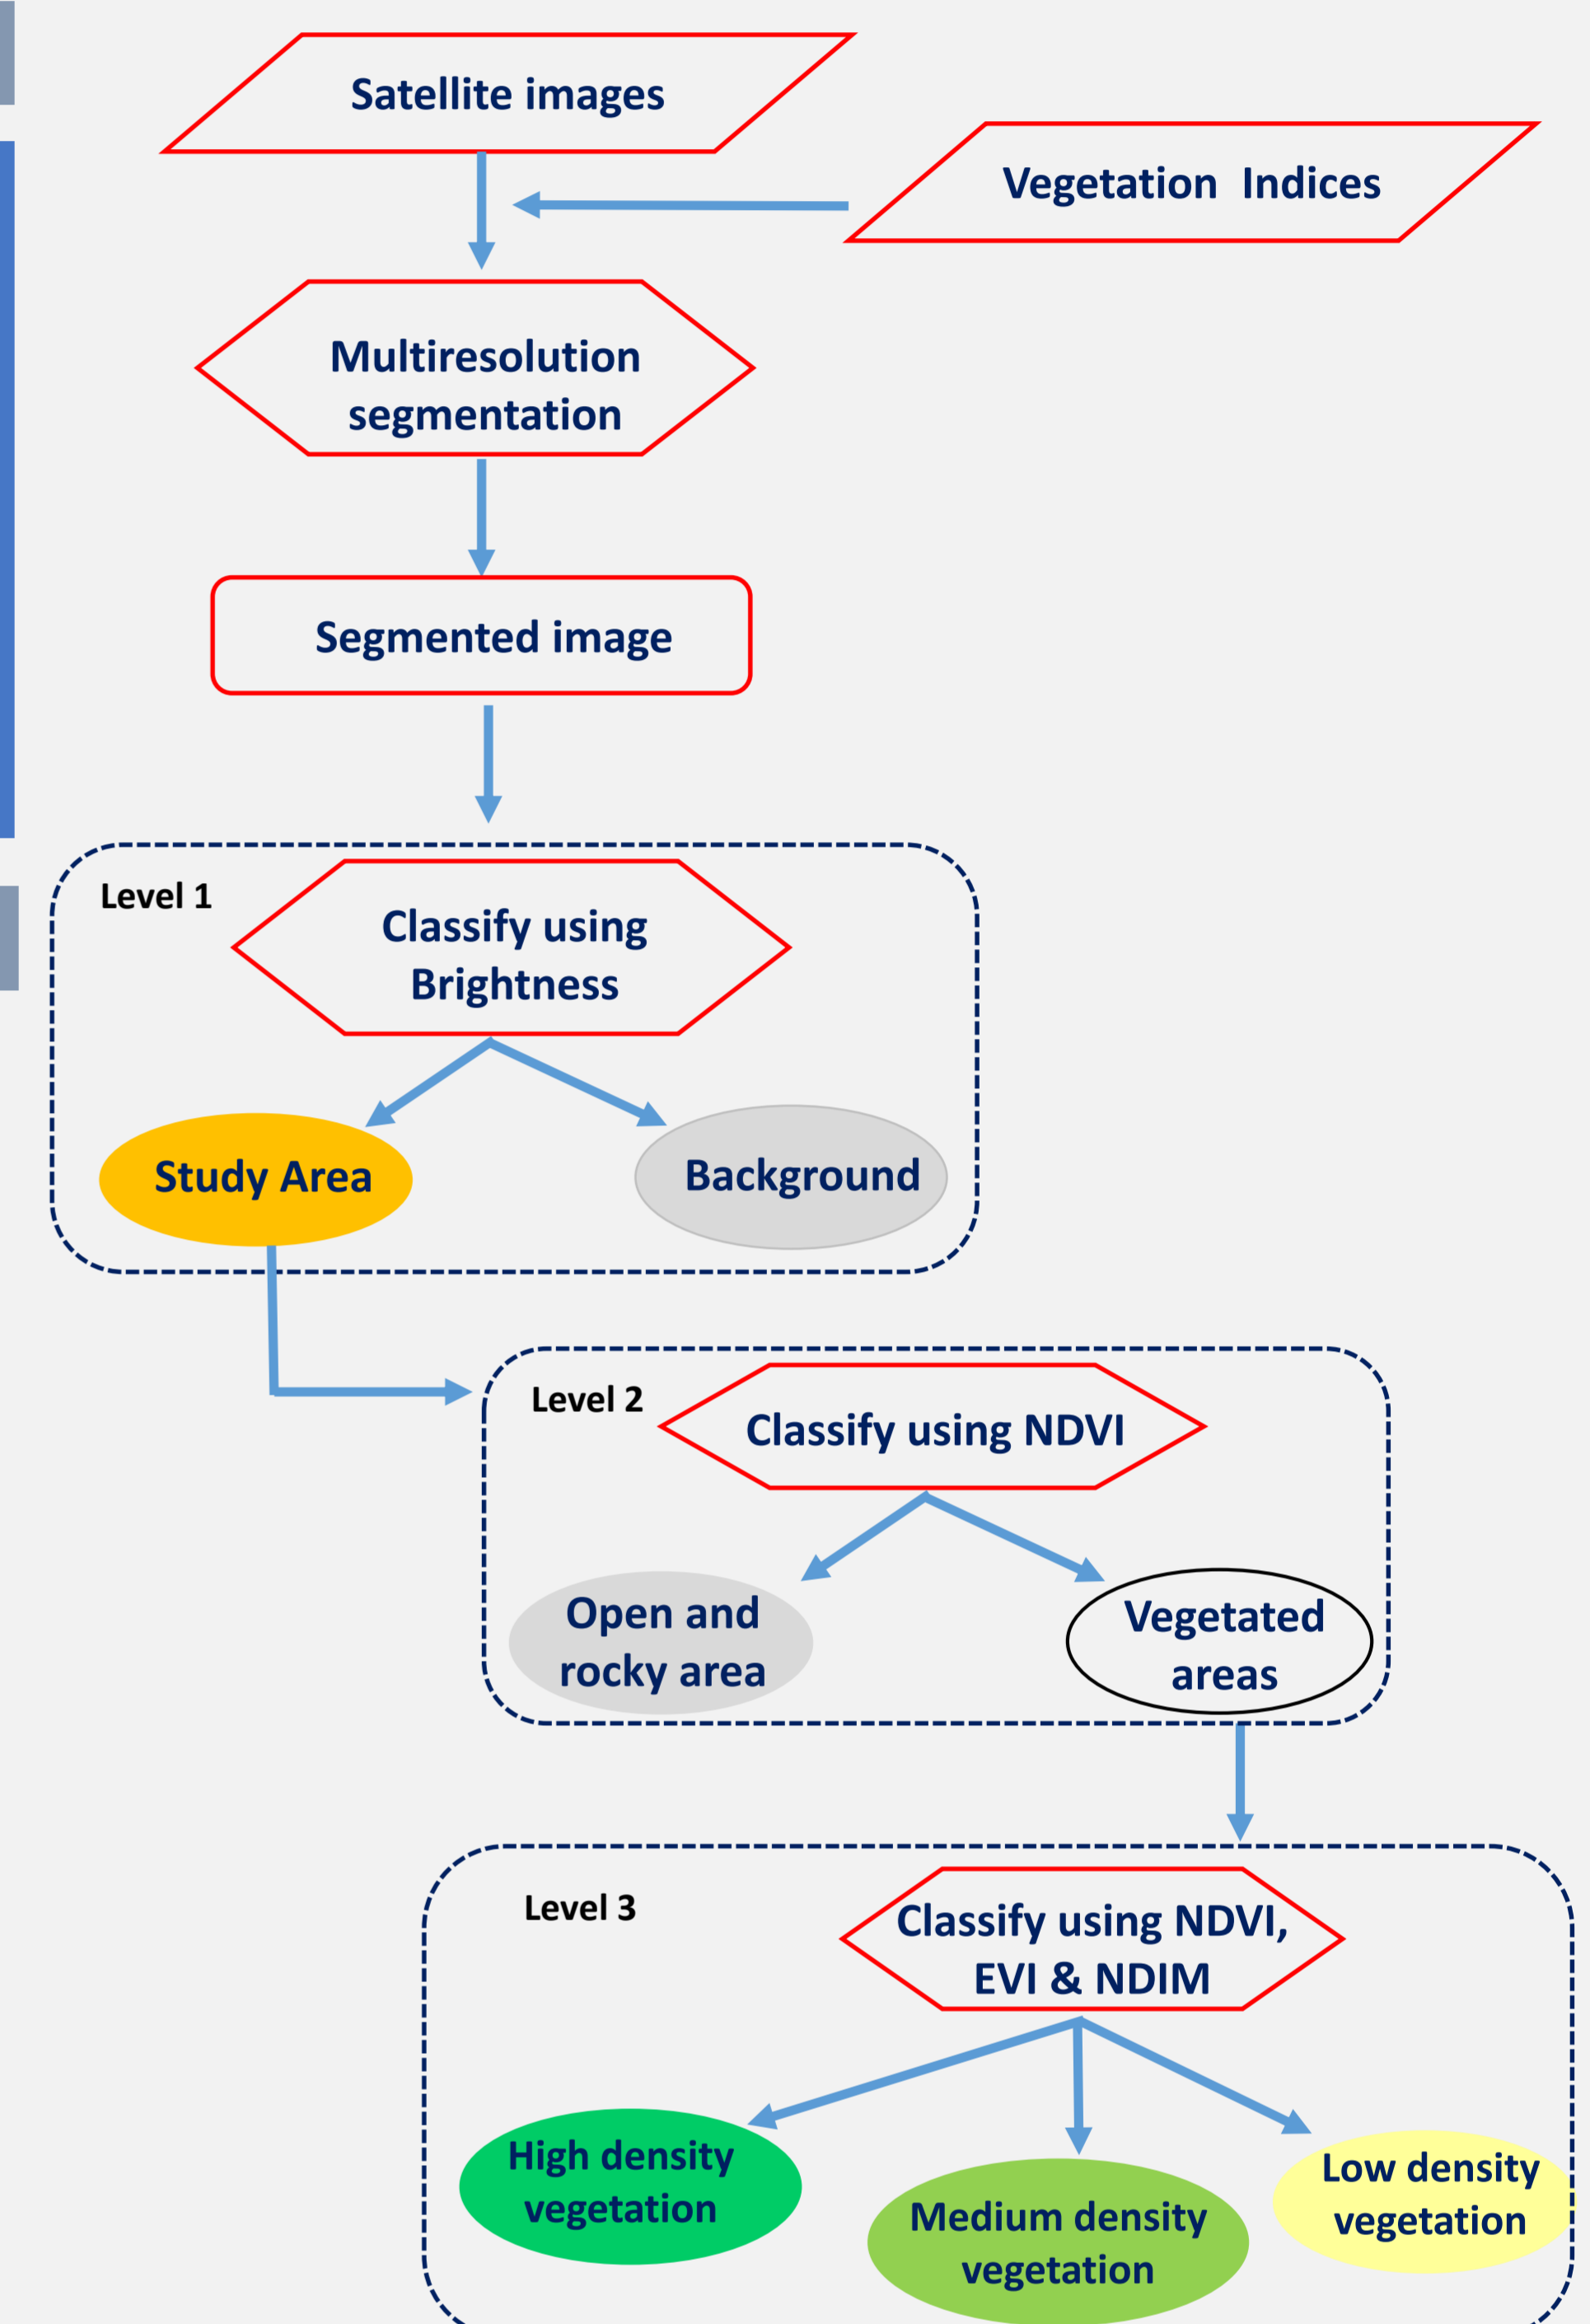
Satellite images

Vegetation Indices

Multiresolution segmentation

Segmented image

Level 1

Classify using Brightness

Study Area

Background

Level 2

Classify using NDVI

Open and rocky area

Vegetated areas

Level 3

Classify using NDVI, EVI & NDIM

High density vegetation

Medium density vegetation

Low density vegetation